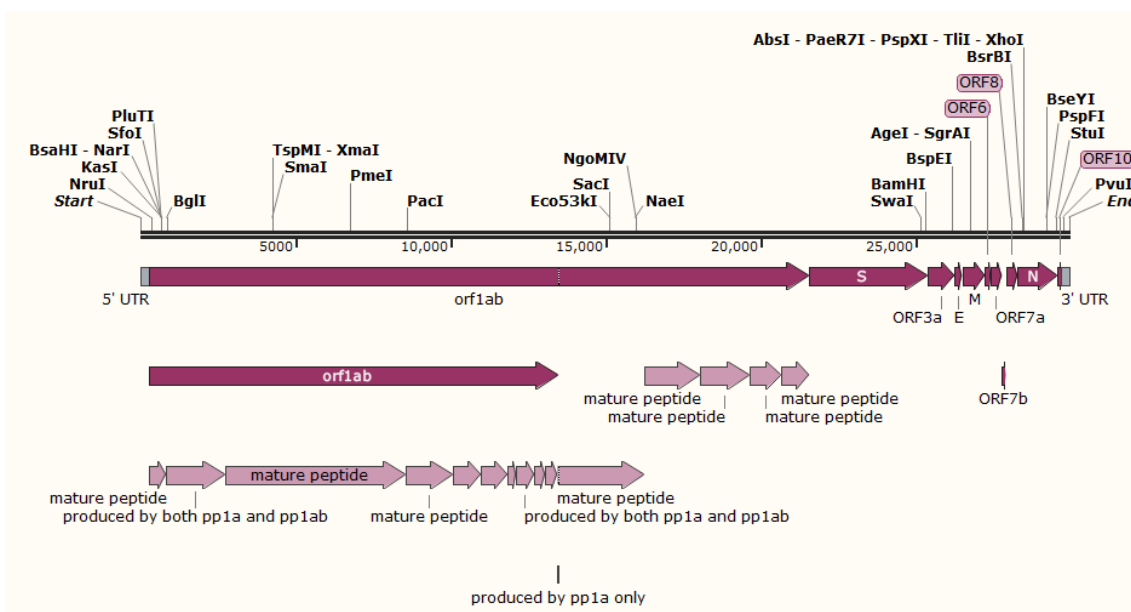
AbsI - PaeR7I - PspXI - TliI - XhoI
BsrBI
ORF8
ORF6
BseYI
PspFI
StuI
ORF10
PvuI
End
AgeI - SgrAI
BspEI
BamHI
SwaI
PluTI
SfoI
BsaHI - NarI
KasI
NruI
Start
BglI
TspMI - XmaI
SmaI
PmeI
PacI
NgoMIV
SacI
Eco53kI
NaeI

5000
10,000
15,000
20,000
25,000

5' UTR
orf1ab
S
N
3' UTR
ORF3a
E
M
ORF7a

orf1ab
mature peptide
mature peptide
mature peptide
mature peptide
ORF7b

mature peptide
mature peptide
produced by both pp1a and pp1ab
mature peptide
mature peptide
produced by both pp1a and pp1ab

produced by pp1a only